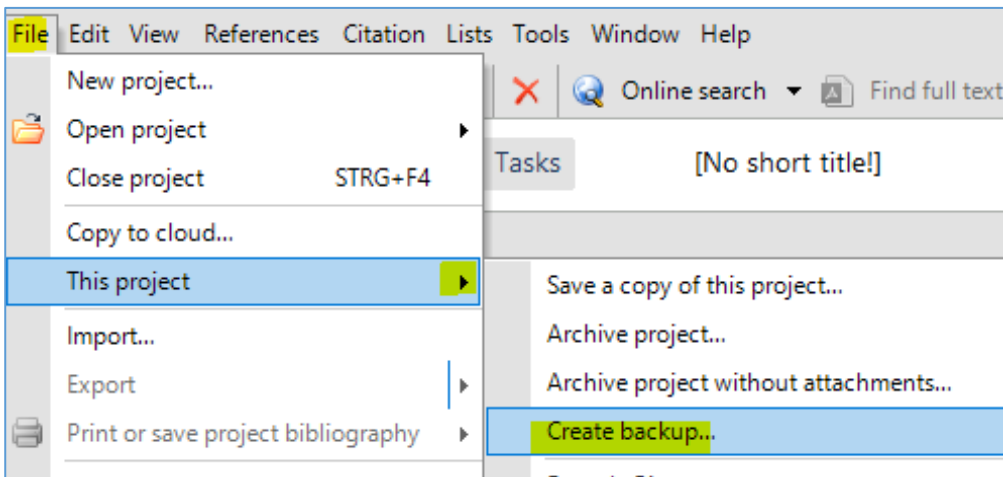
File Edit View References Citation Lists Tools Window Help

New project...
Open project
Close project STRG+F4
Copy to cloud...
This project
Import...
Export
Print or save project bibliography

Online search
Find full text

Tasks
[No short title!]

Save a copy of this project...
Archive project...
Archive project without attachments...
Create backup...